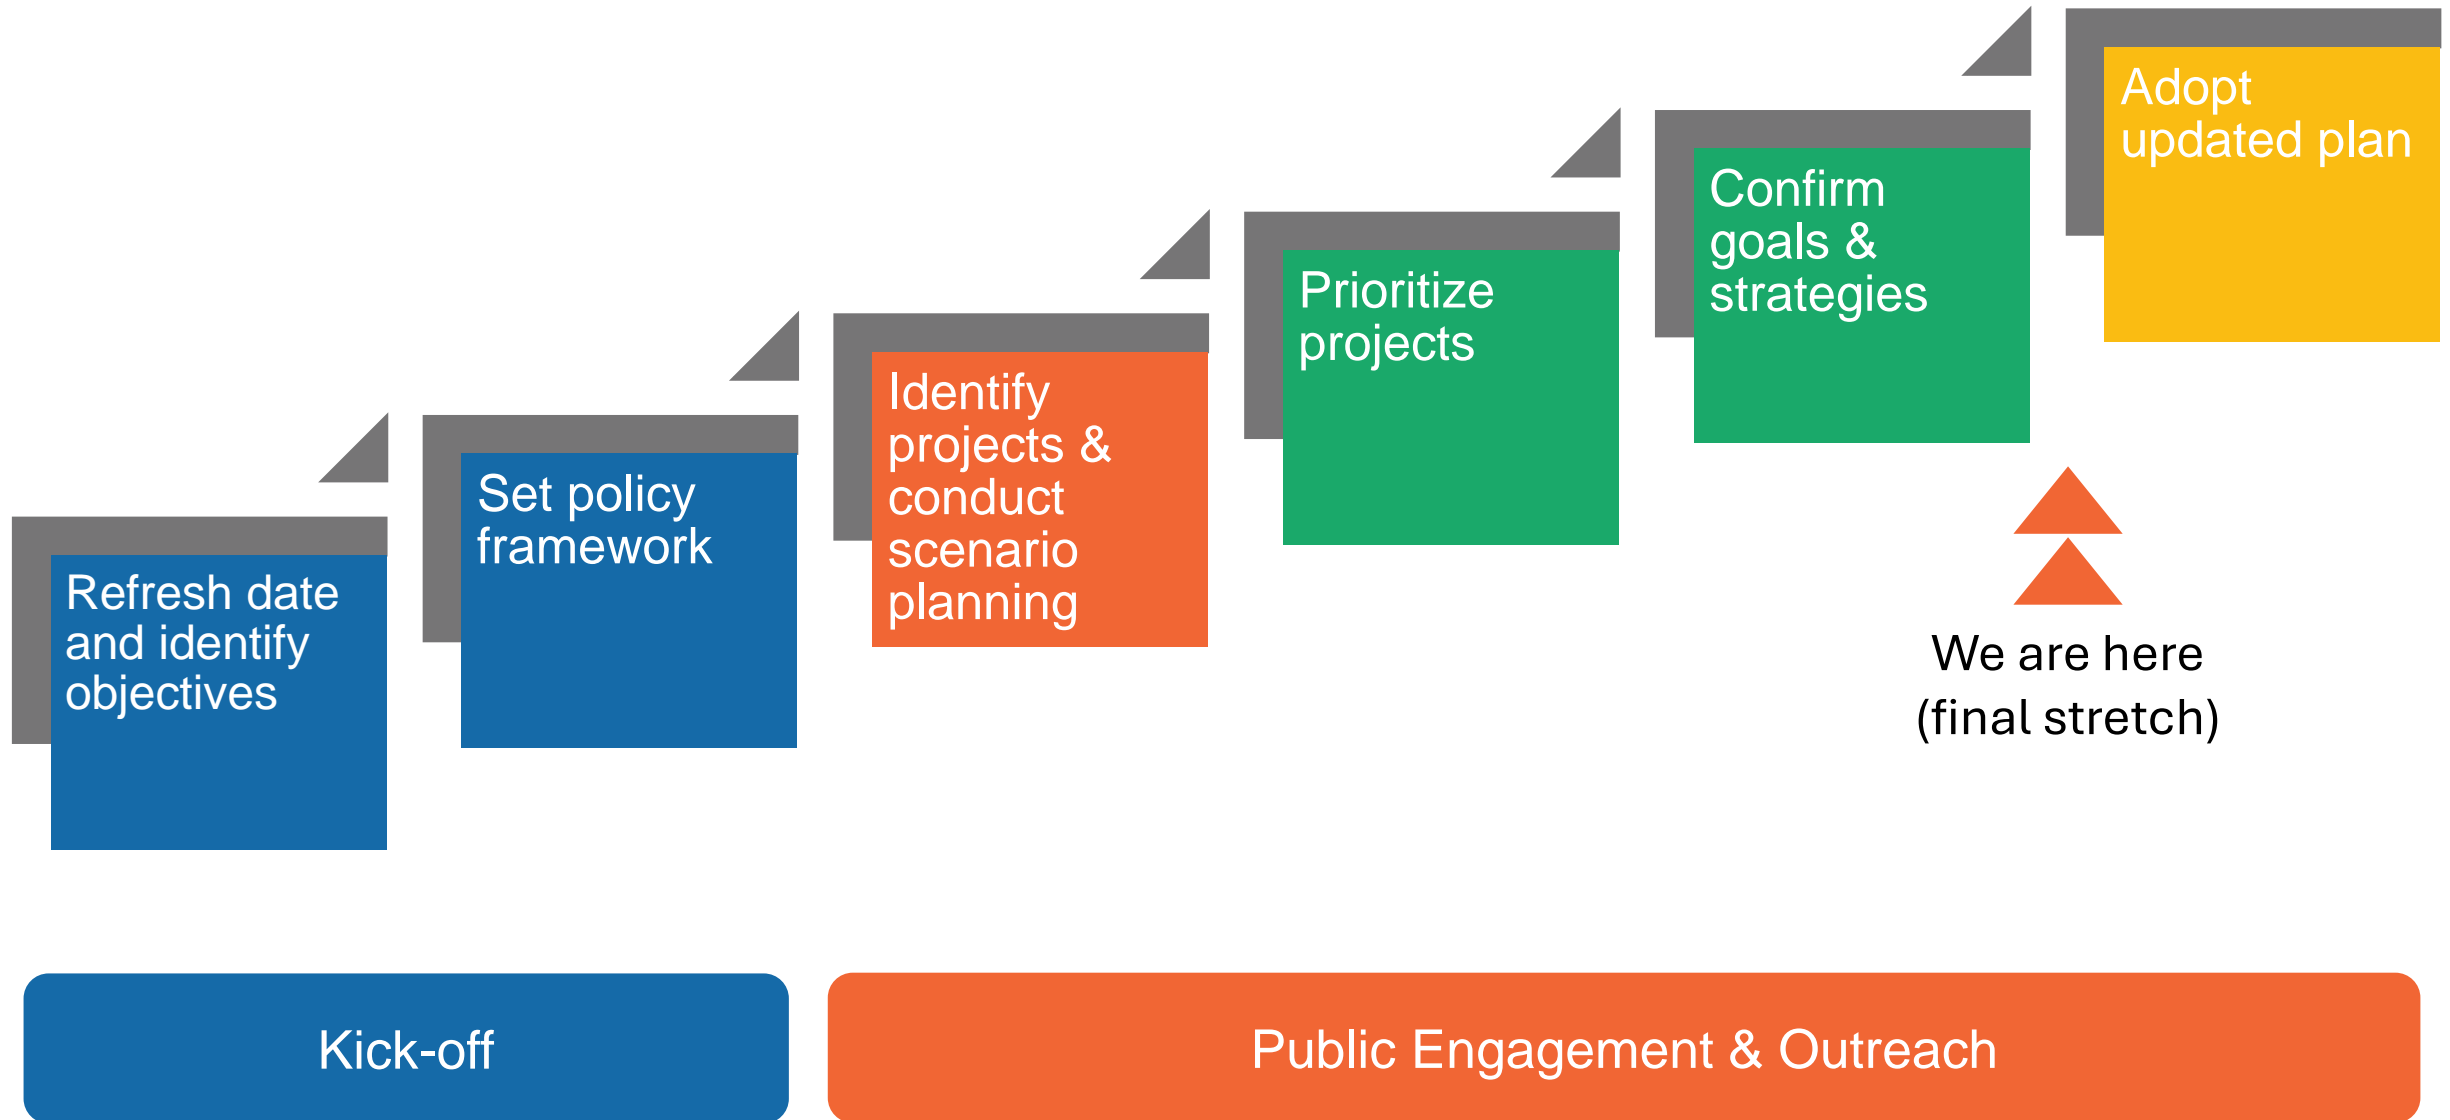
Refresh date and identify objectives

Set policy framework

Identify projects & conduct scenario planning

Prioritize projects

Confirm goals & strategies

Adopt updated plan

We are here (final stretch)

Kick-off

Public Engagement & Outreach